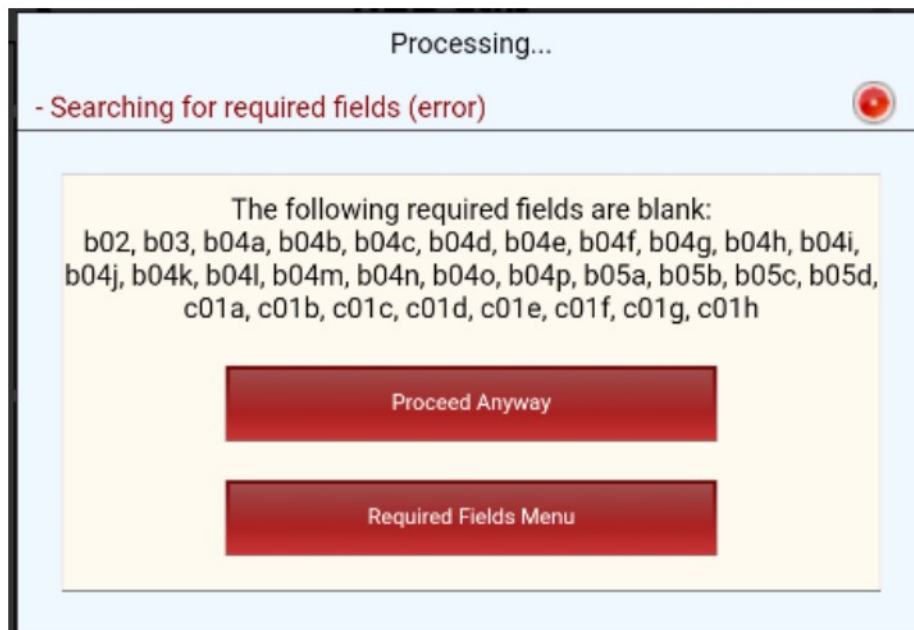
Processing...

- Searching for required fields (error)

The following required fields are blank: b02, b03, b04a, b04b, b04c, b04d, b04e, b04f, b04g, b04h, b04i, b04j, b04k, b04l, b04m, b04n, b04o, b04p, b05a, b05b, b05c, b05d, c01a, c01b, c01c, c01d, c01e, c01f, c01g, c01h

Proceed Anyway

Required Fields Menu